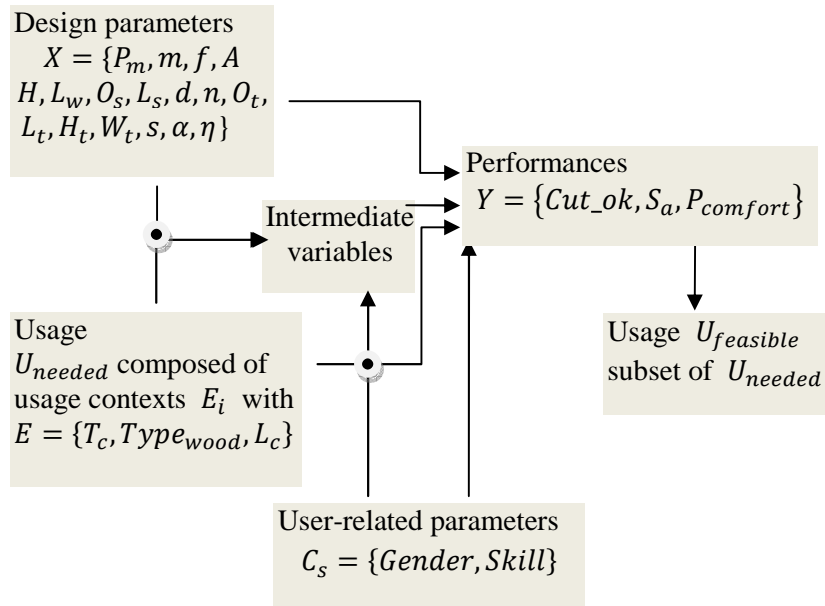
Design parameters
$X = \{P_m, m, f, A$
$H, L_w, O_s, L_s, d, n, O_t,$
$L_t, H_t, W_t, s, \alpha, \eta\}$

Performances
$Y = \{Cut\_ok, S_a, P_{comfort}\}$

Intermediate variables

Usage
$U_{needed}$ composed of usage contexts $E_i$ with $E = \{T_c, Type_{wood}, L_c\}$

Usage $U_{feasible}$ subset of $U_{needed}$

User-related parameters
$C_s = \{Gender, Skill\}$